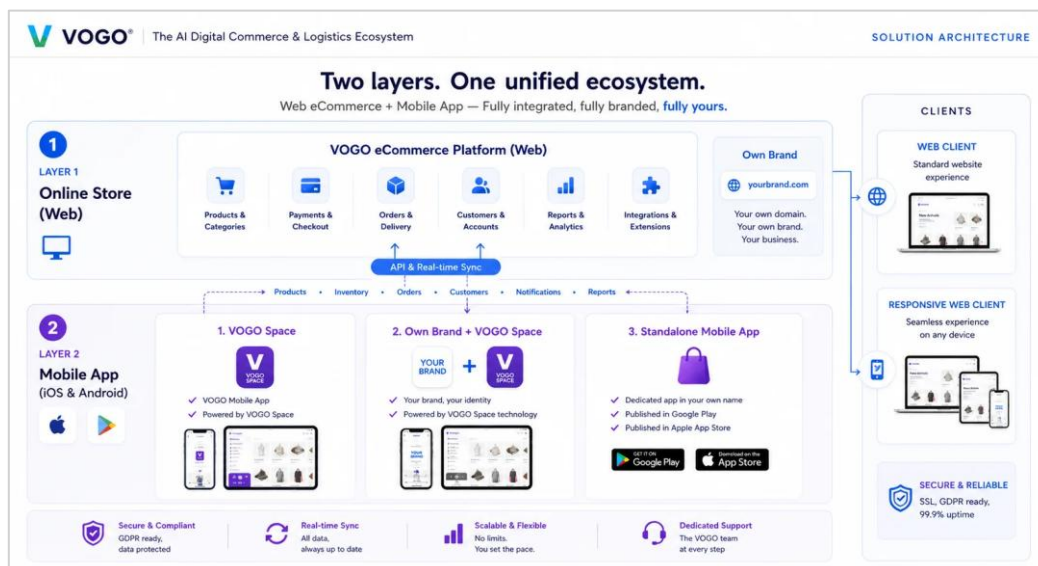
VOGO® | The AI Digital Commerce & Logistics Ecosystem

SOLUTION ARCHITECTURE

Two layers. One unified ecosystem.

Web eCommerce + Mobile App — Fully integrated, fully branded, fully yours.

1
LAYER 1
Online Store (Web)

VOGO eCommerce Platform (Web)

Products & Categories
Payments & Checkout
Orders & Delivery
Customers & Accounts
Reports & Analytics
Integrations & Extensions

Own Brand
yourbrand.com
Your own domain. Your own brand. Your business.

API & Real-time Sync

Products • Inventory • Orders • Customers • Notifications • Reports

2
LAYER 2
Mobile App (iOS & Android)

1. VOGO Space
VOGO SPACE
VOGO Mobile App
Powered by VOGO Space

2. Own Brand + VOGO Space
YOUR BRAND + VOGO SPACE
Your brand, your identity
Powered by VOGO Space technology

3. Standalone Mobile App
Dedicated app in your own name
Published in Google Play
Published in Apple App Store
GET IT ON Google Play
Download on the App Store

Secure & Compliant
GDPR ready, data protected

Real-time Sync
All data, always up to date

Scalable & Flexible
No limits. You set the pace.

Dedicated Support
The VOGO team at every step

CLIENTS

WEB CLIENT
Standard website experience

RESPONSIVE WEB CLIENT
Seamless experience on any device

SECURE & RELIABLE
SSL, GDPR ready, 99.9% uptime